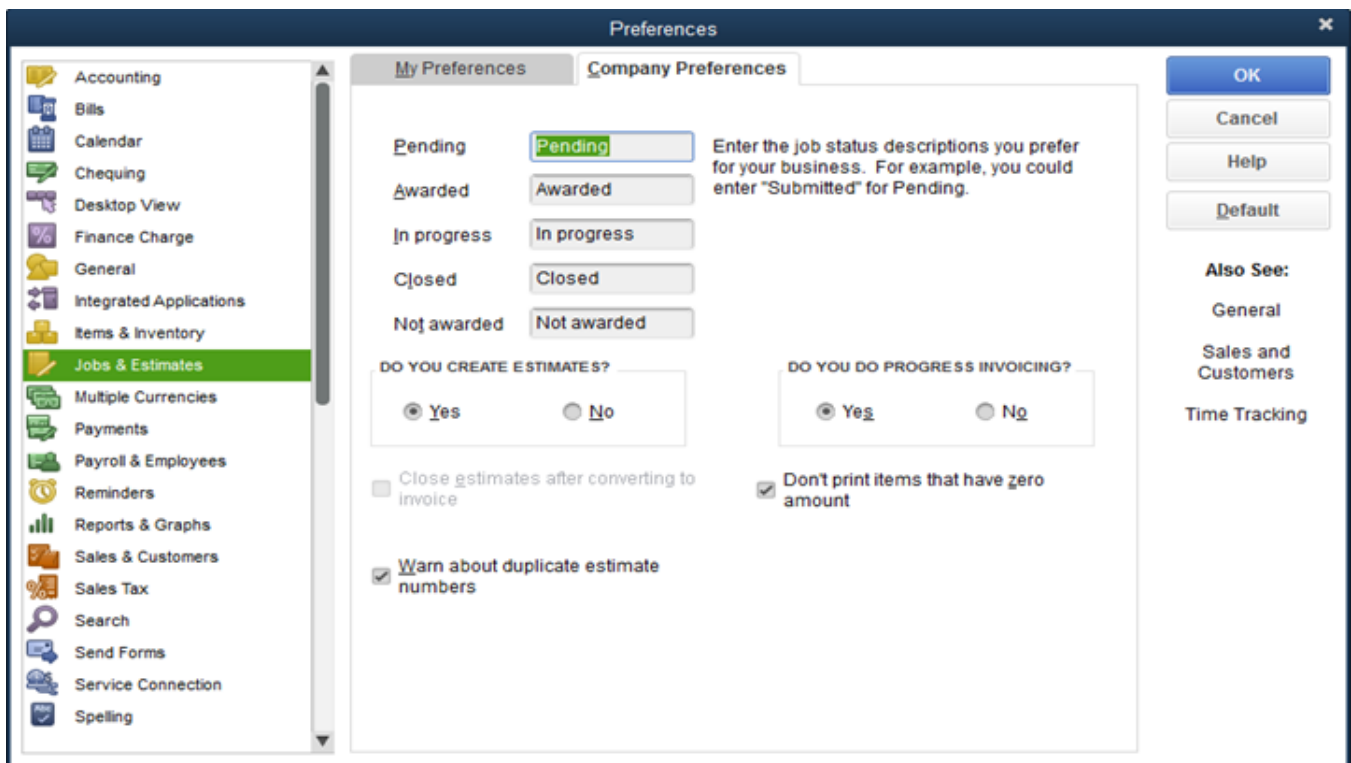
Preferences

Accounting
Bills
Calendar
Chequing
Desktop View
Finance Charge
General
Integrated Applications
Items & Inventory
Jobs & Estimates
Multiple Currencies
Payments
Payroll & Employees
Reminders
Reports & Graphs
Sales & Customers
Sales Tax
Search
Send Forms
Service Connection
Spelling

My Preferences
Company Preferences

Pending | Pending
Awarded | Awarded
In progress | In progress
Closed | Closed
Not awarded | Not awarded

Enter the job status descriptions you prefer for your business. For example, you could enter "Submitted" for Pending.

DO YOU CREATE ESTIMATES?
Yes
No

DO YOU DO PROGRESS INVOICING?
Yes
No

Close estimates after converting to invoice

Don't print items that have zero amount

Warn about duplicate estimate numbers

OK
Cancel
Help
Default

Also See:
General
Sales and Customers
Time Tracking